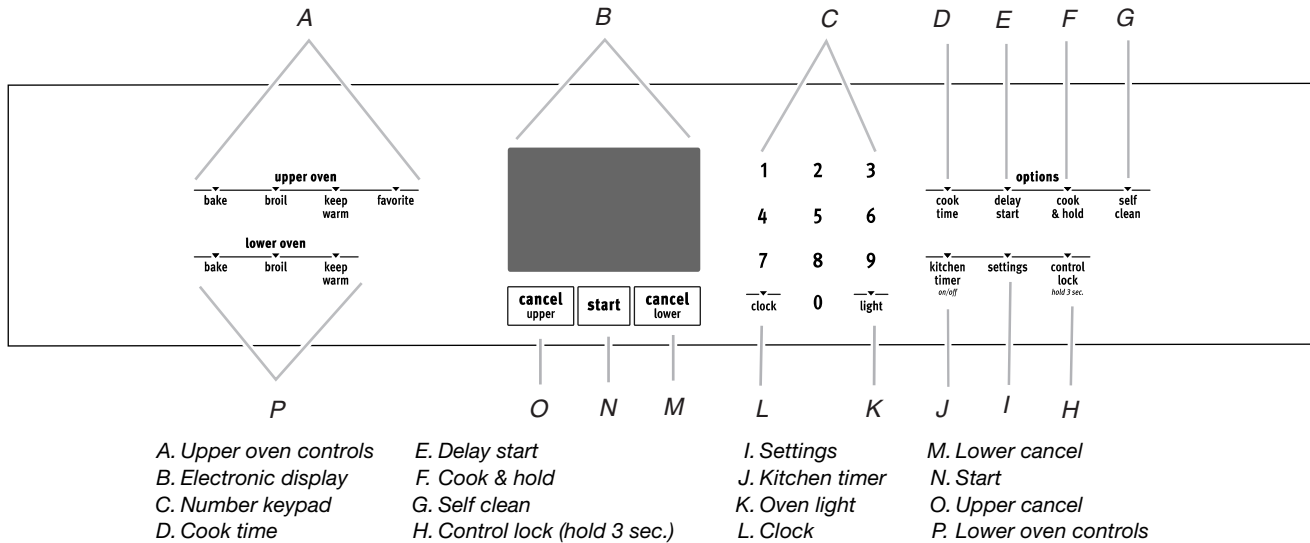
A B C D E F G

upper oven
bake broil keep warm favorite

lower oven
bake broil keep warm

cancel upper start cancel lower

1 2 3
4 5 6
7 8 9
clock 0 light

options
cook time delay start cook & hold self clean

kitchen timer on/off settings control lock hold 3 sec.

P O N M L K J I H

A. Upper oven controls
B. Electronic display
C. Number keypad
D. Cook time

E. Delay start
F. Cook & hold
G. Self clean
H. Control lock (hold 3 sec.)

I. Settings
J. Kitchen timer
K. Oven light
L. Clock

M. Lower cancel
N. Start
O. Upper cancel
P. Lower oven controls